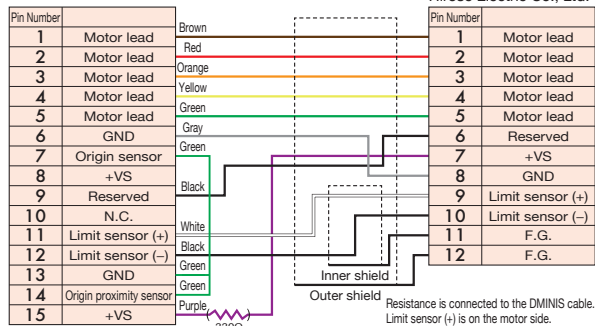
Oriental Motor Co., Ltd.

| Pin Number | |
|---|---|
| 1 | Motor lead |
| 2 | Motor lead |
| 3 | Motor lead |
| 4 | Motor lead |
| 5 | Motor lead |
| 6 | GND |
| 7 | Origin sensor |
| 8 | +VS |
| 9 | Reserved |
| 10 | N.C. |
| 11 | Limit sensor (+) |
| 12 | Limit sensor (–) |
| 13 | GND |
| 14 | Origin proximity sensor |
| 15 | +VS |

Brown
Red
Orange
Yellow
Green
Gray
Green
Black
White
Black
Green
Green
Purple
330Ω

Inner shield
Outer shield

| Pin Number | |
|---|---|
| 1 | Motor lead |
| 2 | Motor lead |
| 3 | Motor lead |
| 4 | Motor lead |
| 5 | Motor lead |
| 6 | Reserved |
| 7 | +VS |
| 8 | GND |
| 9 | Limit sensor (+) |
| 10 | Limit sensor (–) |
| 11 | F.G. |
| 12 | F.G. |

Resistance is connected to the DMINIS cable.
Limit sensor (+) is on the motor side.